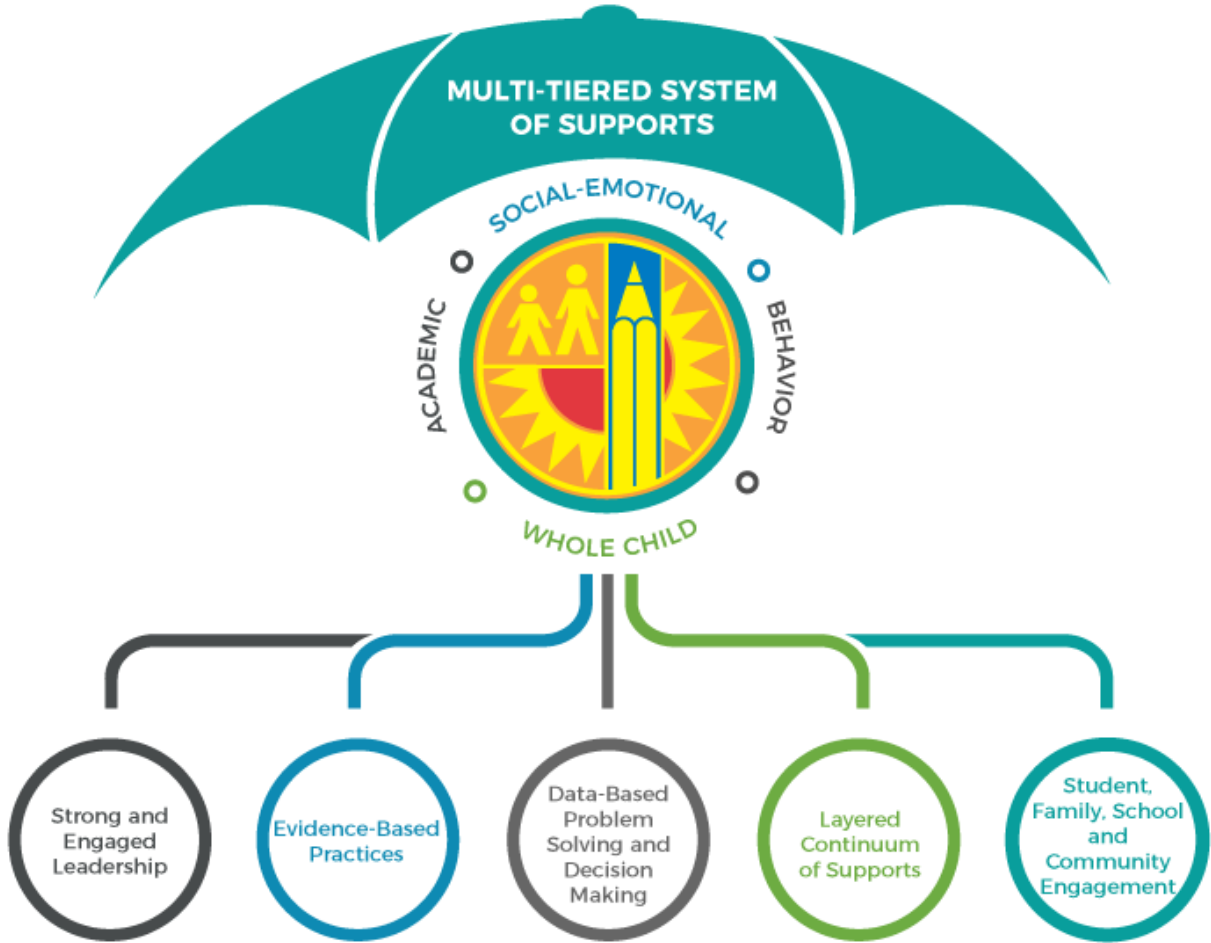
MULTI-TIERED SYSTEM OF SUPPORTS

SOCIAL-EMOTIONAL

ACADEMIC

BEHAVIOR

WHOLE CHILD

Strong and Engaged Leadership

Evidence-Based Practices

Data-Based Problem Solving and Decision Making

Layered Continuum of Supports

Student, Family, School and Community Engagement